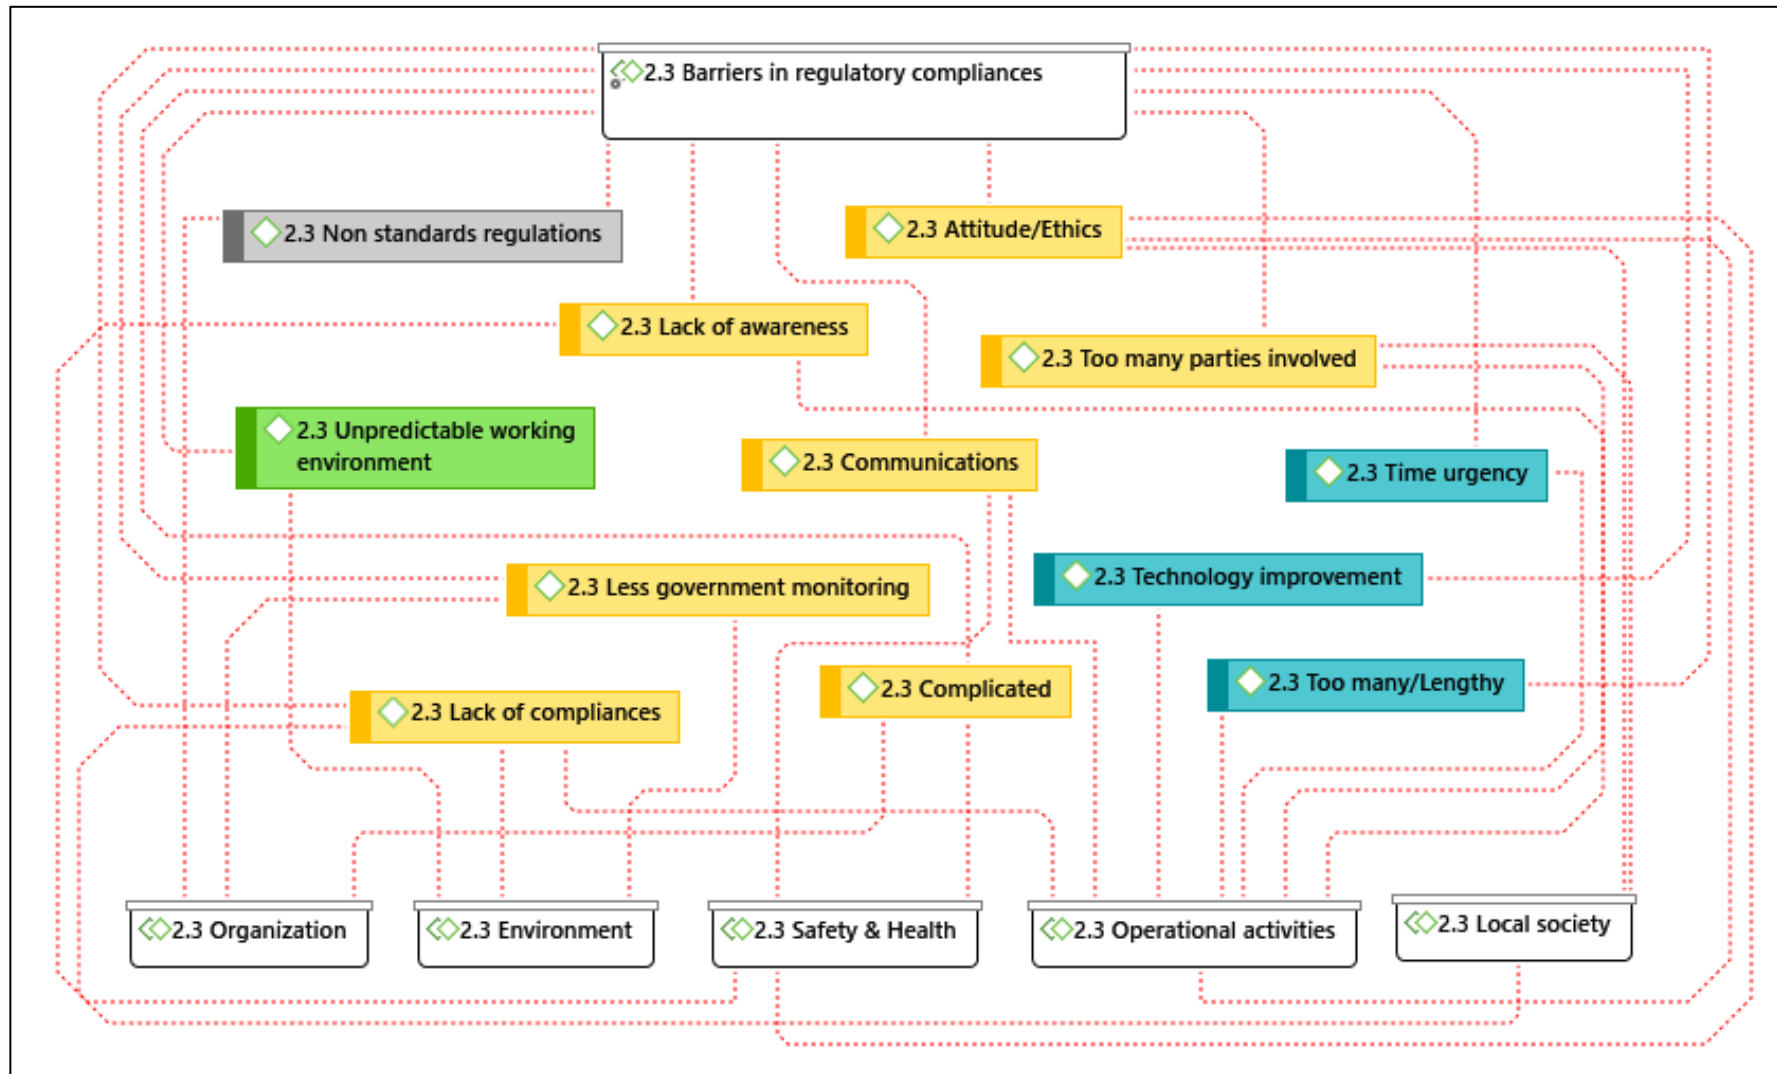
2.3 Barriers in regulatory compliances

2.3 Non standards regulations

2.3 Attitude/Ethics

2.3 Lack of awareness

2.3 Too many parties involved

2.3 Unpredictable working environment

2.3 Communications

2.3 Time urgency

2.3 Technology improvement

2.3 Less government monitoring

2.3 Complicated

2.3 Too many/Lengthy

2.3 Lack of compliances

2.3 Organization

2.3 Environment

2.3 Safety & Health

2.3 Operational activities

2.3 Local society